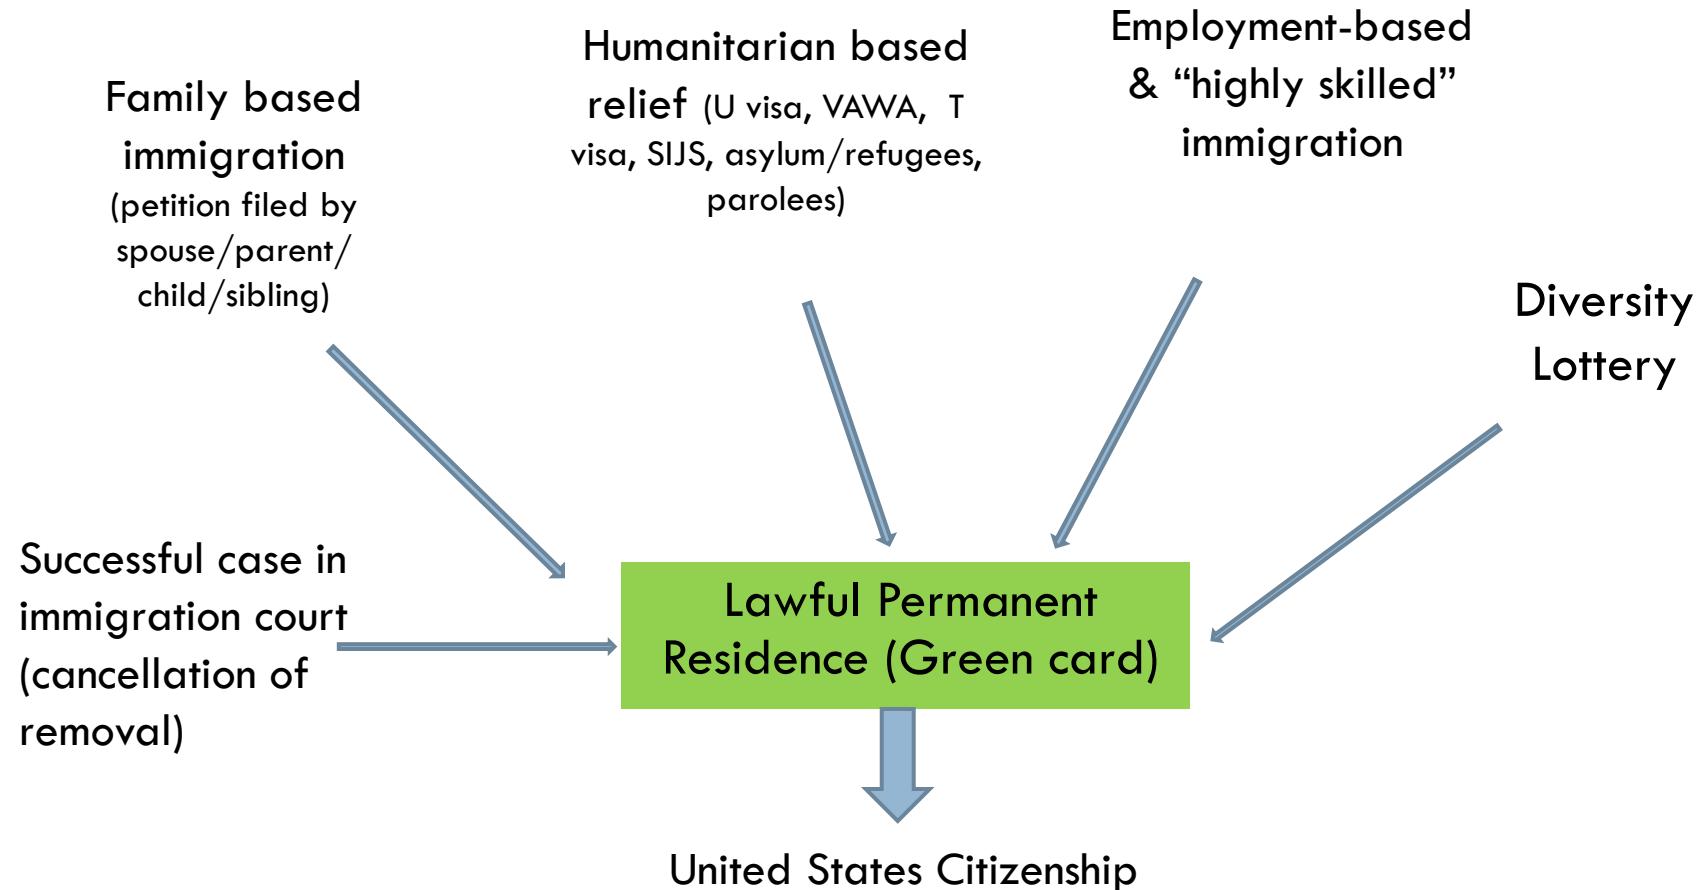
Family based immigration (petition filed by spouse/parent/ child/sibling)

Humanitarian based relief (U visa, VAWA, T visa, SIJS, asylum/refugees, parolees)

Employment-based & “highly skilled” immigration

Diversity Lottery

Successful case in immigration court (cancellation of removal)

Lawful Permanent Residence (Green card)

United States Citizenship